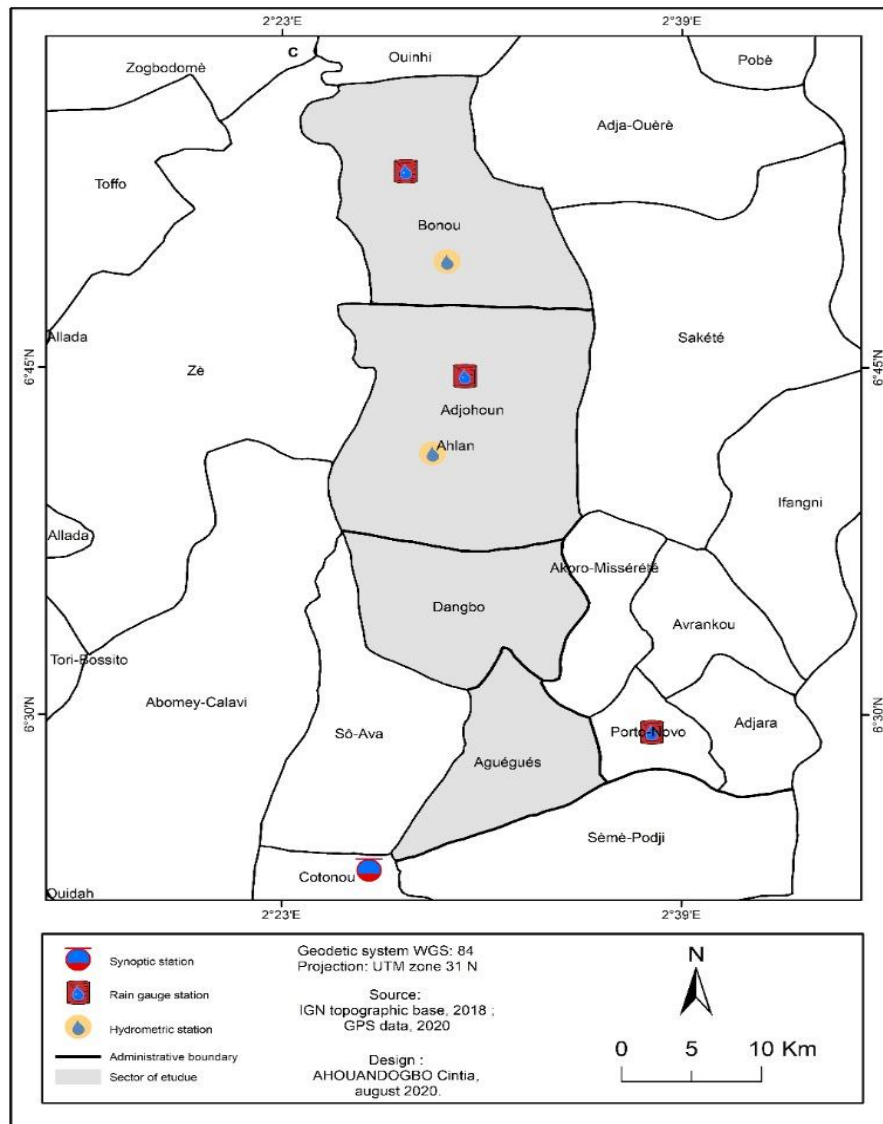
2°23'E
2°39'E
C
Ouinhi
Zogbodomè
Pobè
Adja-Ouèrè
Toffo
Bonou
Allada
Zè
Kétou
6°45'N
6°45'N
Adjohoun
Ahlan
Ifangni
Allada
Akpro-Misséréte
Dangbo
Avrankou
Tori-Bossito
Abomey-Calavi
6°30'N
6°30'N
Sô-Ava
Porto-Novo
Adjara
Aguégués
Sèmè-Podji
Cotonou
Ouidah
2°23'E
2°39'E

Synoptic station
Rain gauge station
Hydrometric station
Administrative boundary
Sector of etudue

Geodetic system WGS: 84
Projection: UTM zone 31 N

Source:
IGN topographic base, 2018 ;
GPS data, 2020

Design :
AHOUANDOGBO Cintia,
august 2020.

N
0 5 10 Km